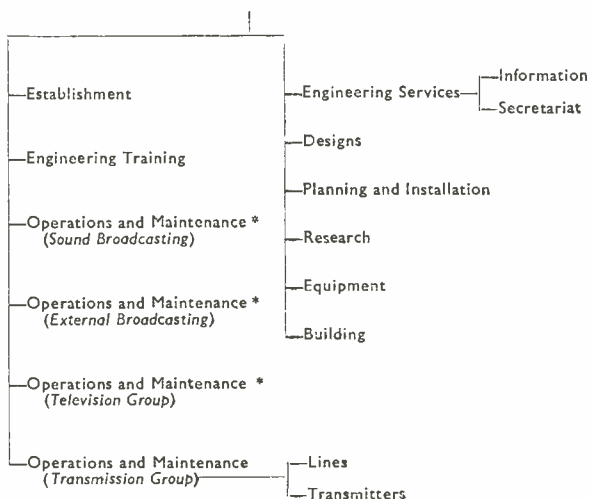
Establishment

Engineering Training

Operations and Maintenance *
(Sound Broadcasting)

Operations and Maintenance *
(External Broadcasting)

Operations and Maintenance *
(Television Group)

Operations and Maintenance
(Transmission Group)

Lines

Transmitters

Engineering Services

Information

Secretariat

Designs

Planning and Installation

Research

Equipment

Building